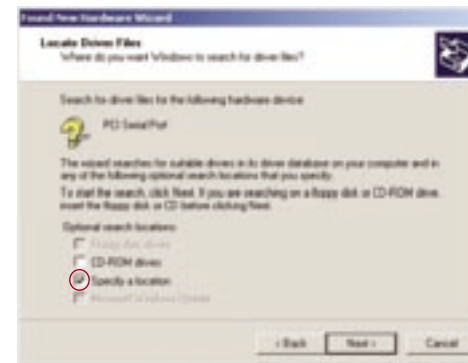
Found New Hardware Wizard

Locate Driver Files
Where do you want Windows to search for driver files?

Search for driver files for the following hardware device:

PCI Serial Port

The wizard searches for suitable drivers in its driver database on your computer and in any of the following optional search locations that you specify.

To start the search, click Next. If you are searching on a floppy disk or CD-ROM drive, insert the floppy disk or CD before clicking Next.

Optional search locations:

Floppy disk drives

CD-ROM drives

Specify a location

Microsoft Windows Update

< Back Next > Cancel